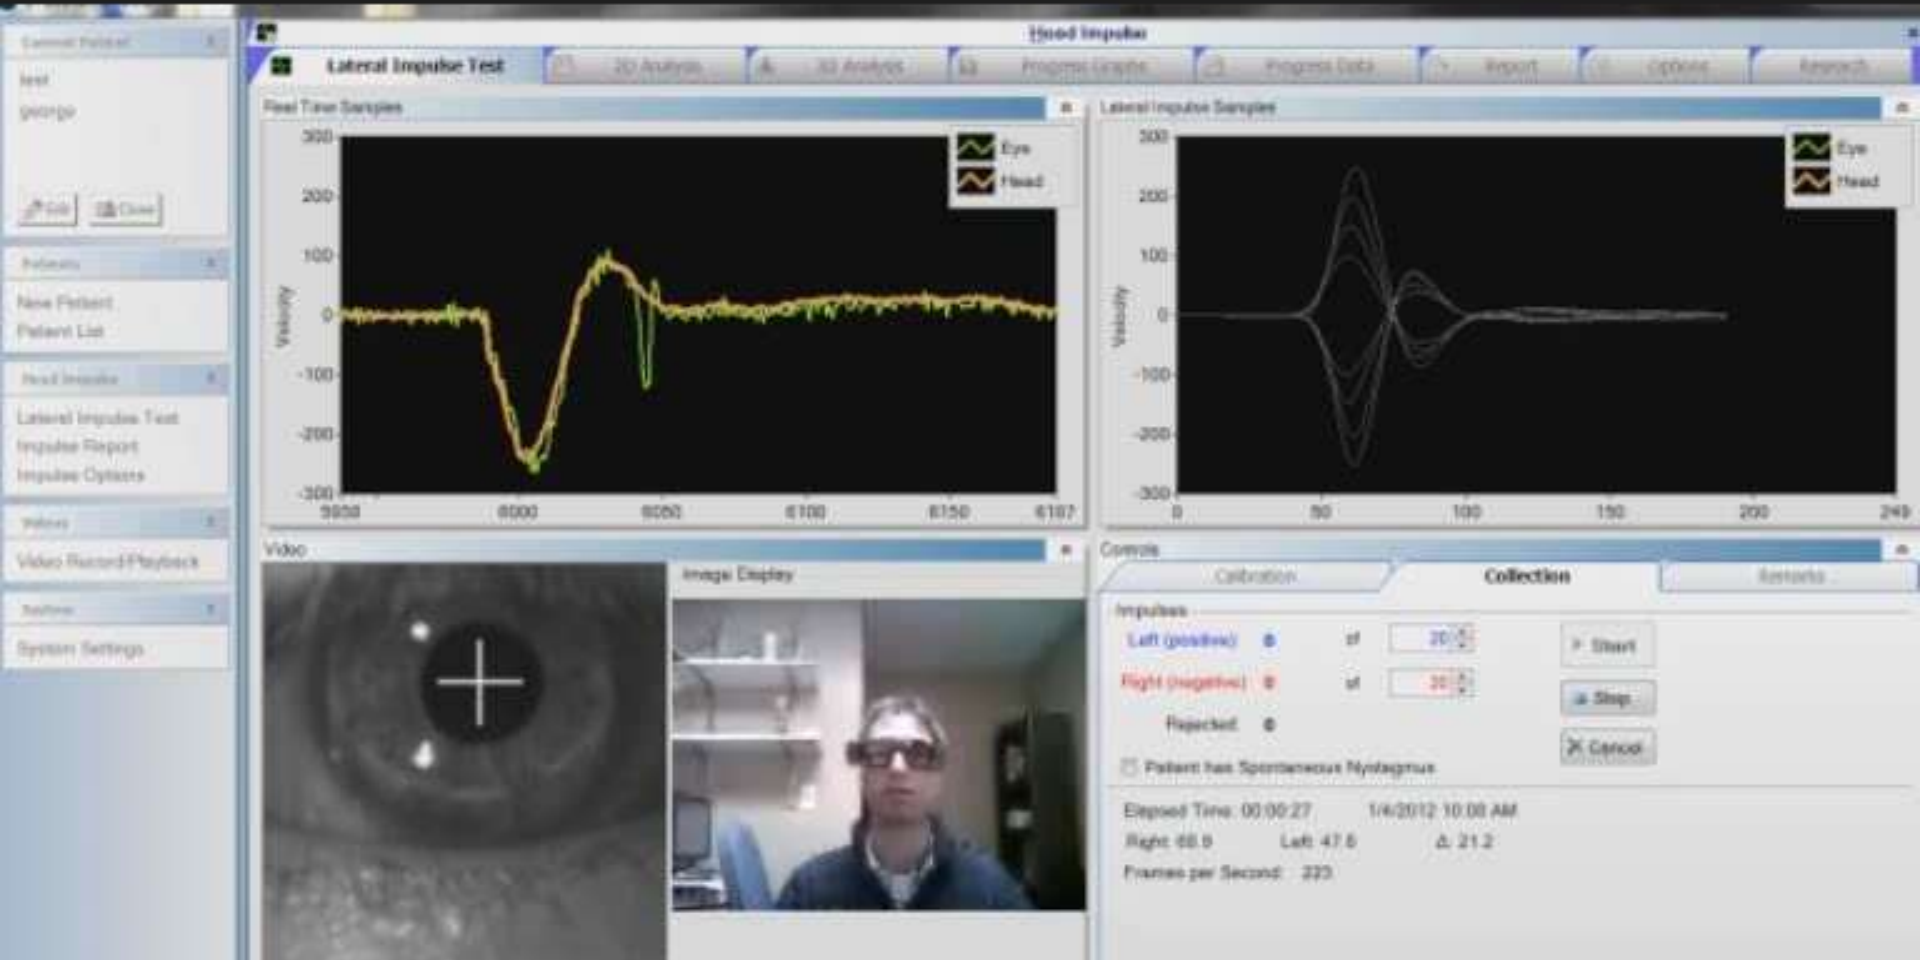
Current Patient
test
george
Edit
Close
Patients
New Patient
Patient List
Head Impulse
Lateral Impulse Test
Impulse Report
Impulse Options
Videos
Video Record/Playback
System
System Settings

Head Impulse
Lateral Impulse Test
2D Analysis
3D Analysis
Progress Graphs
Progress Data
Report
Options
Research

Real Time Samples
Eye
Head
300
200
100
0
-100
-200
-300
Velocity
5950
6000
6050
6100
6150
6187

Lateral Impulse Samples
Eye
Head
300
200
100
0
-100
-200
-300
Velocity
0
50
100
150
200
249

Video
Image Display

Controls
Calibration
Collection
Remarks
Impulses
Left (positive) 0 of 20
Right (negative) 0 of 20
Rejected 0
Patient has Spontaneous Nystagmus
Start
Stop
Cancel
Elapsed Time 00:00:27 1/4/2012 10:08 AM
Right 68.8 Left 47.6 Δ 21.2
Frames per Second 223